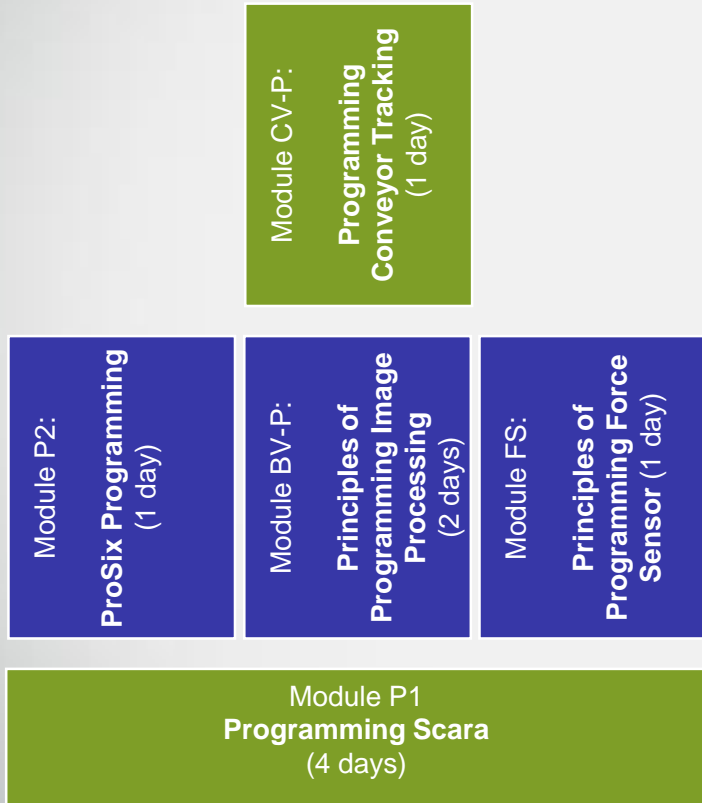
Module CV-P:

**Programming Conveyor Tracking** (1 day)

Module P2:

**ProSix Programming** (1 day)

Module BV-P:

**Principles of Programming Image Processing** (2 days)

Module FS:

**Principles of Programming Force Sensor** (1 day)

Module P1
**Programming Scara**
(4 days)